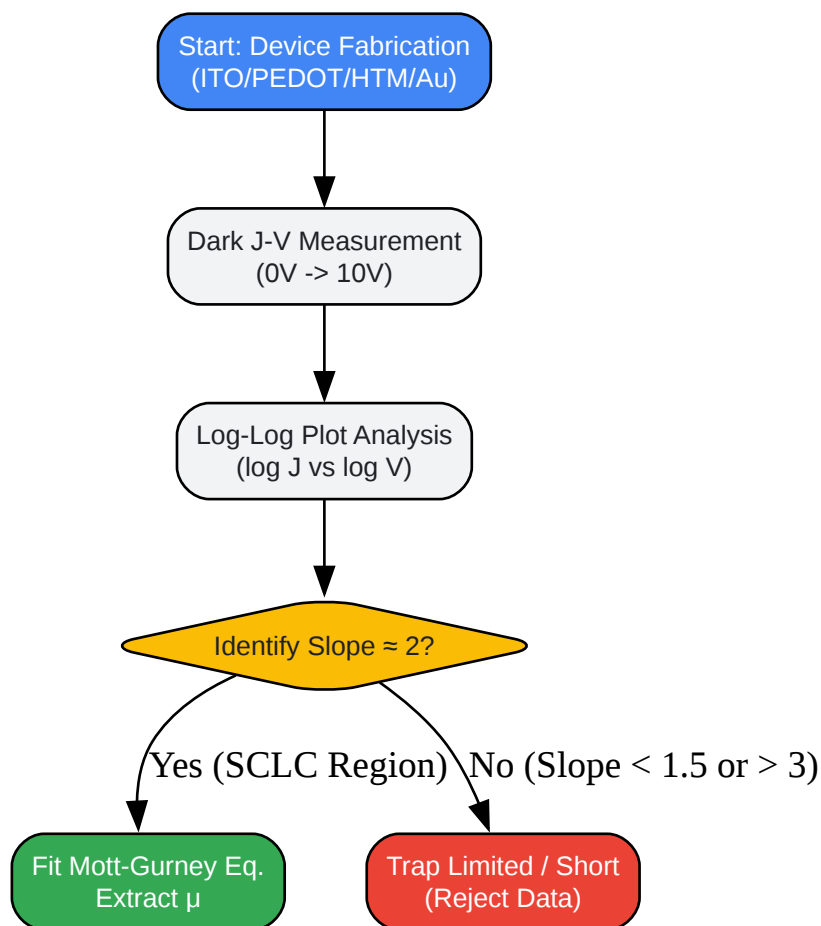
Start: Device Fabrication
(ITO/PEDOT/HTM/Au)

Dark J-V Measurement
(0V -> 10V)

Log-Log Plot Analysis
(log J vs log V)

Identify Slope ≈ 2?

Yes (SCLC Region)

No (Slope < 1.5 or > 3)

Fit Mott-Gurney Eq.
Extract μ

Trap Limited / Short
(Reject Data)